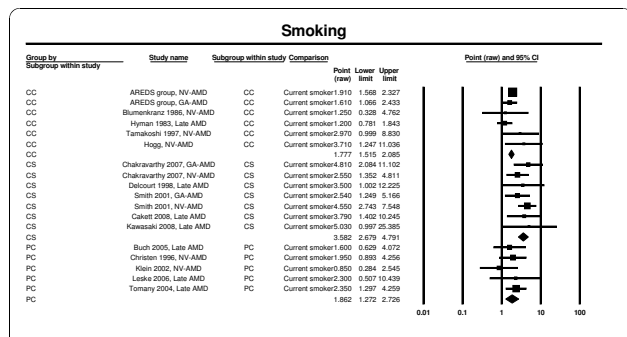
Smoking

| Group by Subgroup within study | Study name | Subgroup within study | Comparison | Point (raw) | Lower limit | Upper limit |
|---|---|---|---|---|---|---|
| CC | AREDS group, NV-AMD | CC | Current smoker | 1.910 | 1.568 | 2.327 |
| CC | AREDS group, GA-AMD | CC | Current smoker | 1.610 | 1.066 | 2.433 |
| CC | Blumenkranz 1986, NV-AMD | CC | Current smoker | 1.250 | 0.328 | 4.762 |
| CC | Hyman 1983, Late AMD | CC | Current smoker | 1.200 | 0.781 | 1.843 |
| CC | Tamakoshi 1997, NV-AMD | CC | Current smoker | 2.970 | 0.999 | 8.830 |
| CC | Hogg, NV-AMD | CC | Current smoker | 3.710 | 1.247 | 11.036 |
| CC | | | | 1.777 | 1.515 | 2.085 |
| CS | Chakravarthy 2007, GA-AMD | CS | Current smoker | 4.810 | 2.084 | 11.102 |
| CS | Chakravarthy 2007, NV-AMD | CS | Current smoker | 2.550 | 1.352 | 4.811 |
| CS | Delcourt 1998, Late AMD | CS | Current smoker | 3.500 | 1.002 | 12.225 |
| CS | Smith 2001, GA-AMD | CS | Current smoker | 2.540 | 1.249 | 5.166 |
| CS | Smith 2001, NV-AMD | CS | Current smoker | 4.550 | 2.743 | 7.548 |
| CS | Cakett 2008, Late AMD | CS | Current smoker | 3.790 | 1.402 | 10.245 |
| CS | Kawasaki 2008, Late AMD | CS | Current smoker | 5.030 | 0.997 | 25.385 |
| CS | | | | 3.582 | 2.679 | 4.791 |
| PC | Buch 2005, Late AMD | PC | Current smoker | 1.600 | 0.629 | 4.072 |
| PC | Christen 1996, NV-AMD | PC | Current smoker | 1.950 | 0.893 | 4.256 |
| PC | Klein 2002, NV-AMD | PC | Current smoker | 0.850 | 0.284 | 2.545 |
| PC | Leske 2006, Late AMD | PC | Current smoker | 2.300 | 0.507 | 10.439 |
| PC | Tomany 2004, Late AMD | PC | Current smoker | 2.350 | 1.297 | 4.259 |
| PC | | | | 1.862 | 1.272 | 2.726 |

Point (raw) and 95% CI

0.01 0.1 1 10 100